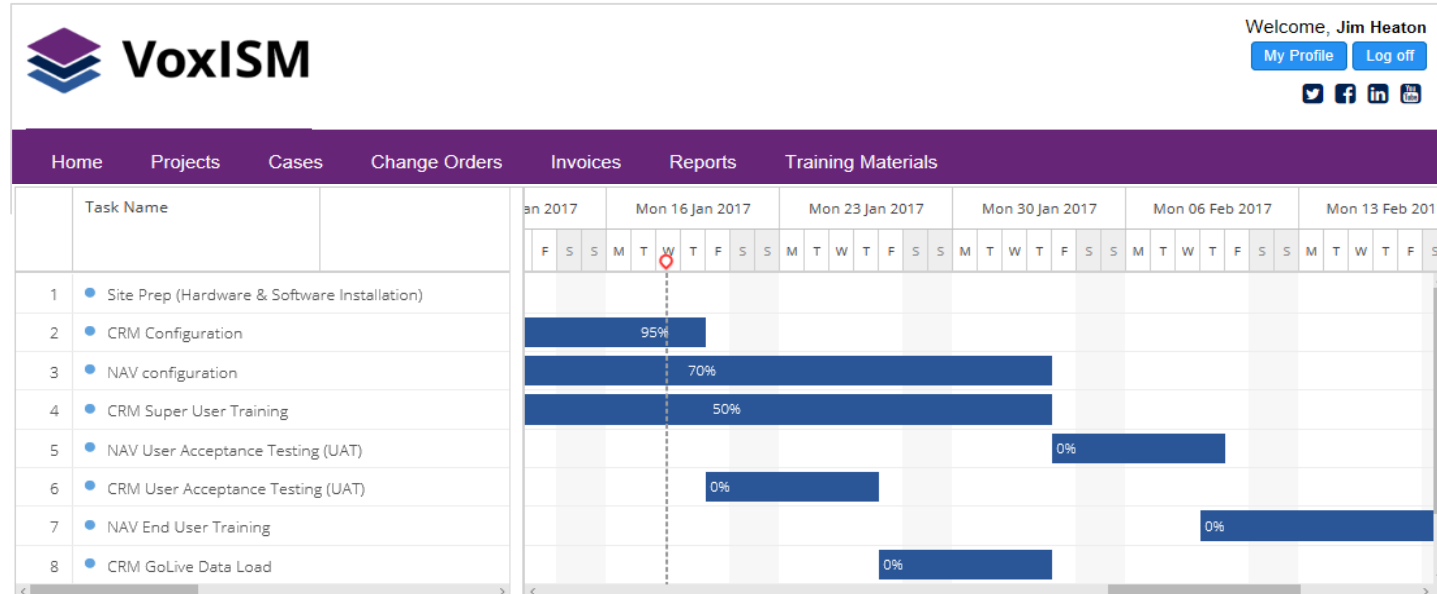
VoxISM

Welcome, Jim Heaton

My Profile Log off

Home Projects Cases Change Orders Invoices Reports Training Materials

| | Task Name |
|---|---|
| 1 | Site Prep (Hardware & Software Installation) |
| 2 | CRM Configuration |
| 3 | NAV configuration |
| 4 | CRM Super User Training |
| 5 | NAV User Acceptance Testing (UAT) |
| 6 | CRM User Acceptance Testing (UAT) |
| 7 | NAV End User Training |
| 8 | CRM GoLive Data Load |

an 2017 Mon 16 Jan 2017 Mon 23 Jan 2017 Mon 30 Jan 2017 Mon 06 Feb 2017 Mon 13 Feb 201

F S S M T W T F S S M T W T F S S M T W T F S S M T W T F S S M T W T F

95%
70%
50%
0%
0%
0%
0%